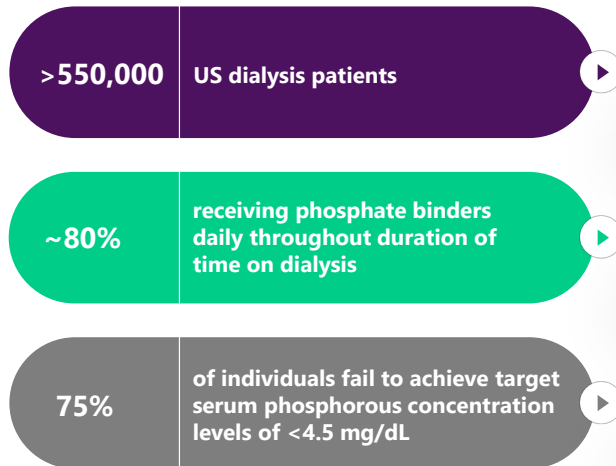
>550,000 US dialysis patients

~80% receiving phosphate binders daily throughout duration of time on dialysis

75% of individuals fail to achieve target serum phosphorous concentration levels of <4.5 mg/dL